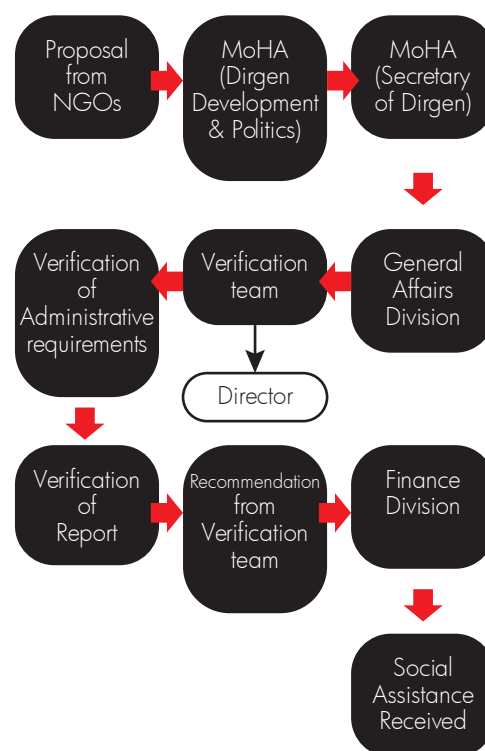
Proposal from NGOs

MoHA (Dirgen Development & Politics)

MoHA (Secretary of Dirgen)

General Affairs Division

Verification team

Verification of Administrative requirements

Director

Verification of Report

Recommendation from Verification team

Finance Division

Social Assistance Received